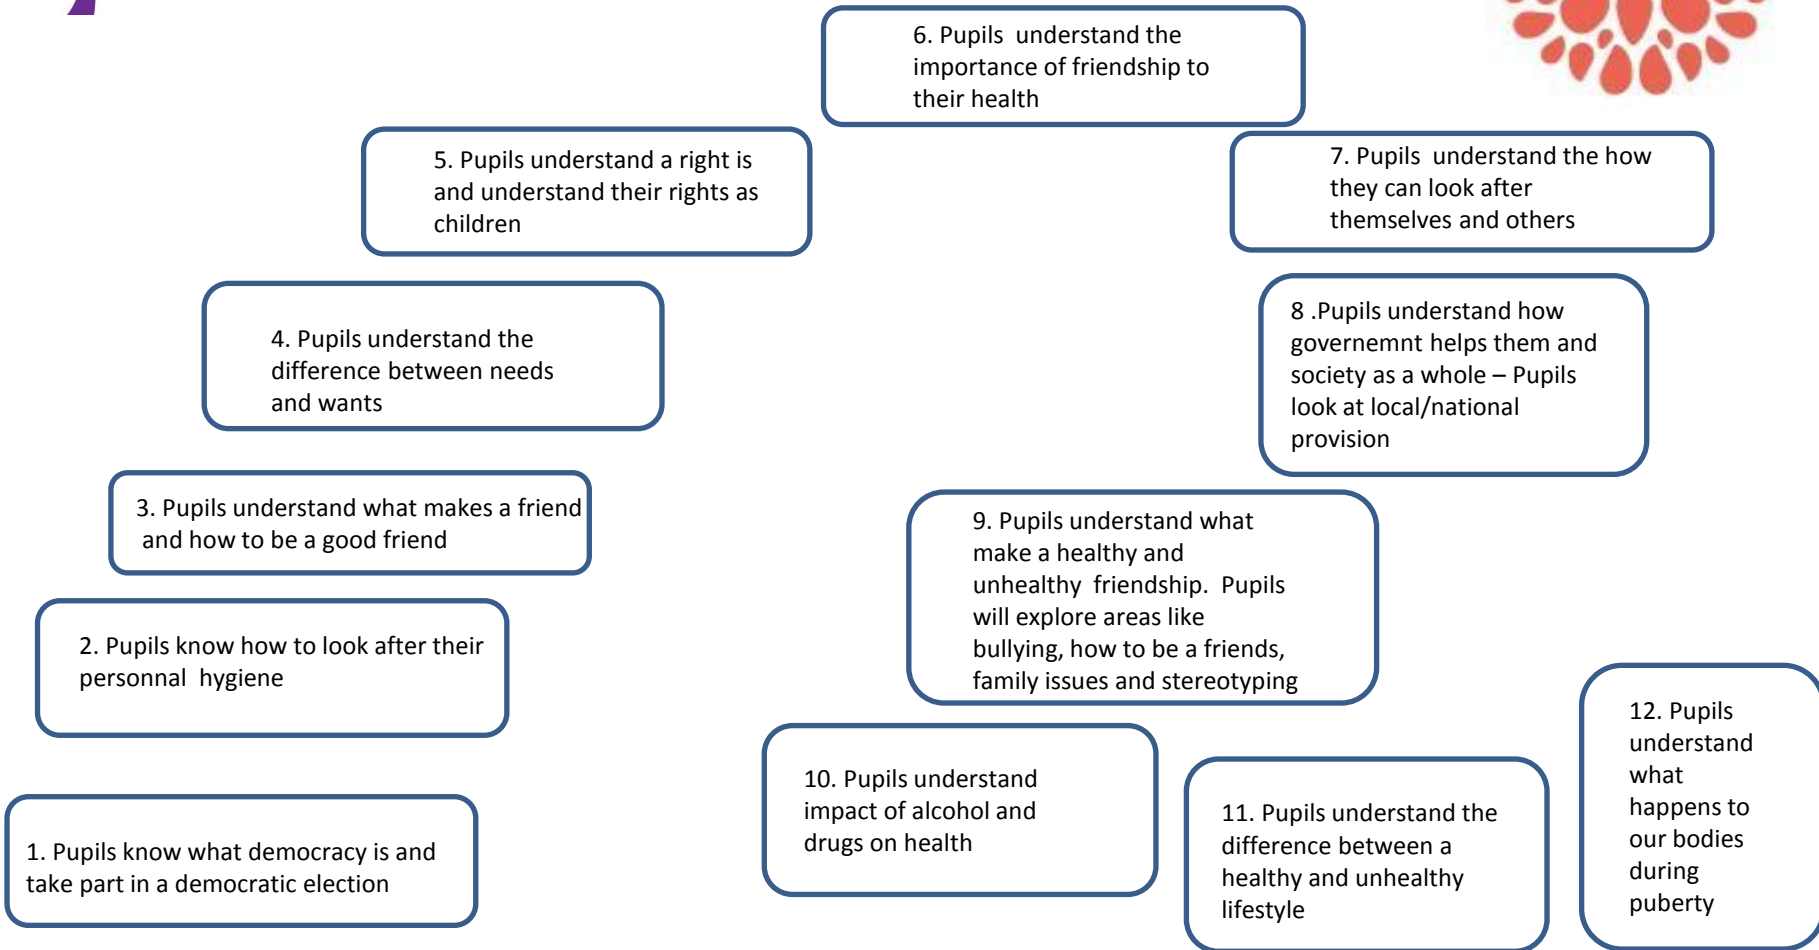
6. Pupils understand the importance of friendship to their health

5. Pupils understand a right is and understand their rights as children

7. Pupils understand the how they can look after themselves and others

4. Pupils understand the difference between needs and wants

8 .Pupils understand how governemnt helps them and society as a whole – Pupils look at local/national provision

3. Pupils understand what makes a friend and how to be a good friend

9. Pupils understand what make a healthy and unhealthy friendship. Pupils will explore areas like bullying, how to be a friends, family issues and stereotyping

2. Pupils know how to look after their personnal hygiene

12. Pupils understand what happens to our bodies during puberty

10. Pupils understand impact of alcohol and drugs on health

11. Pupils understand the difference between a healthy and unhealthy lifestyle

1. Pupils know what democracy is and take part in a democratic election